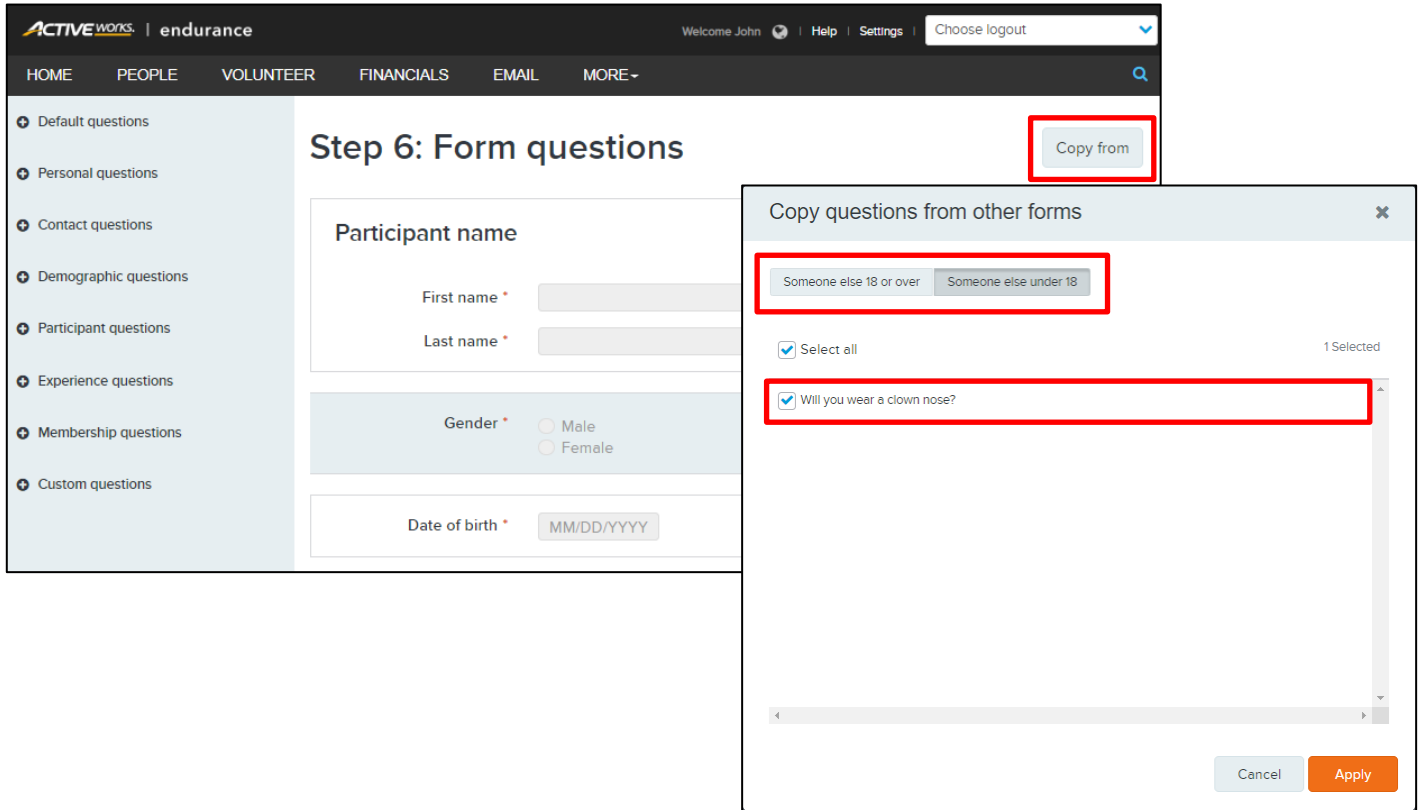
ACTIVE works. | endurance

Welcome John | Help | Settings | Choose logout

HOME PEOPLE VOLUNTEER FINANCIALS EMAIL MORE

Default questions
Personal questions
Contact questions
Demographic questions
Participant questions
Experience questions
Membership questions
Custom questions

Step 6: Form questions

Copy from

Participant name

First name *
Last name *

Gender *
Male
Female

Date of birth *
MM/DD/YYYY

Copy questions from other forms

Someone else 18 or over
Someone else under 18

Select all
1 Selected

Will you wear a clown nose?

Cancel
Apply